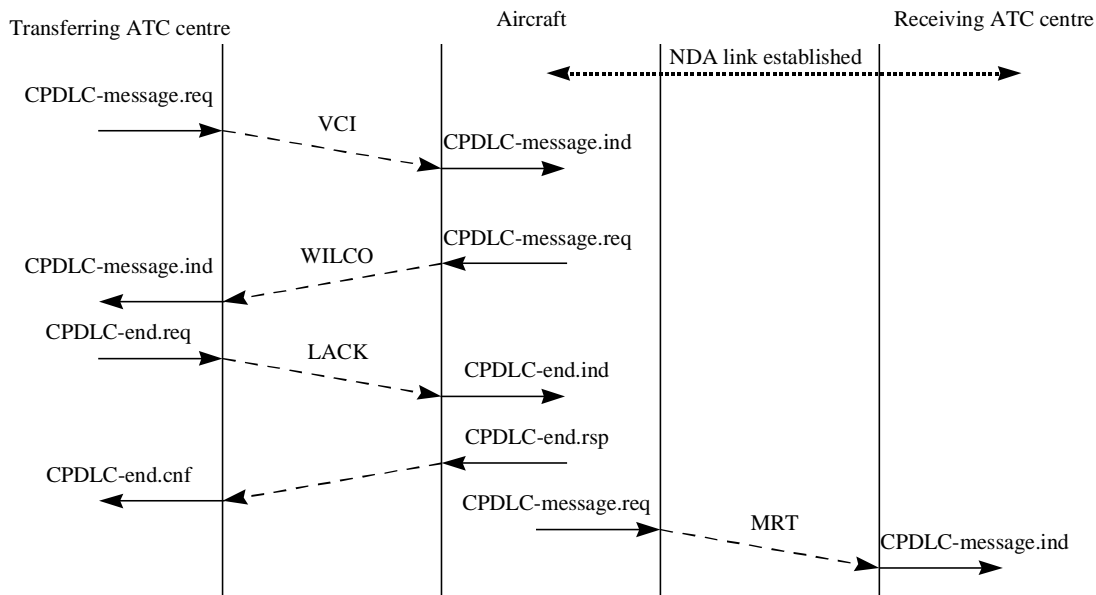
Transferring ATC centre

Aircraft

Receiving ATC centre

NDA link established

CPDLC-message.req

VCI

CPDLC-message.ind

CPDLC-message.req

WILCO

CPDLC-message.ind

CPDLC-end.req

LACK

CPDLC-end.ind

CPDLC-end.rsp

CPDLC-end.cnf

CPDLC-message.req

MRT

CPDLC-message.ind